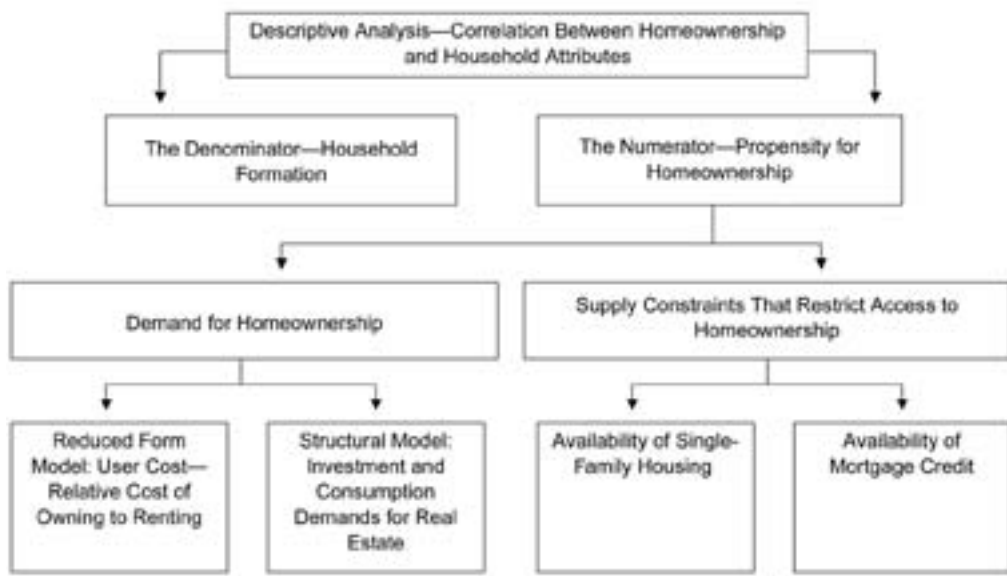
Descriptive Analysis—Correlation Between Homeownership and Household Attributes

The Denominator—Household Formation

The Numerator—Propensity for Homeownership

Demand for Homeownership

Supply Constraints That Restrict Access to Homeownership

Reduced Form Model: User Cost—Relative Cost of Owning to Renting

Structural Model: Investment and Consumption Demands for Real Estate

Availability of Single-Family Housing

Availability of Mortgage Credit